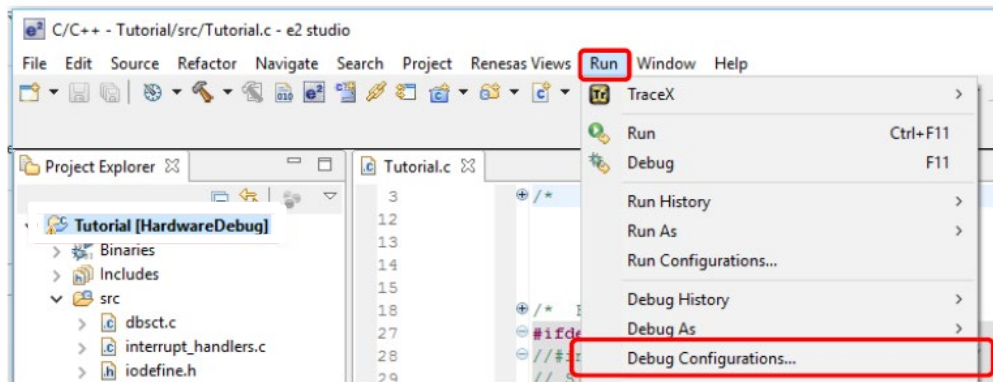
C/C++ - Tutorial/src/Tutorial.c - e2 studio

File Edit Source Refactor Navigate Search Project Renesas Views Run Window Help

Project Explorer

Tutorial [HardwareDebug]
Binaries
Includes
src
dbsct.c
interrupt_handlers.c
iodefine.h

Tutorial.c

3 /*
12
13
14
15
18 /* E
27 #ifde
28 //#i
29 // S

TraceX >
Run Ctrl+F11
Debug F11
Run History >
Run As >
Run Configurations...
Debug History >
Debug As >
Debug Configurations...